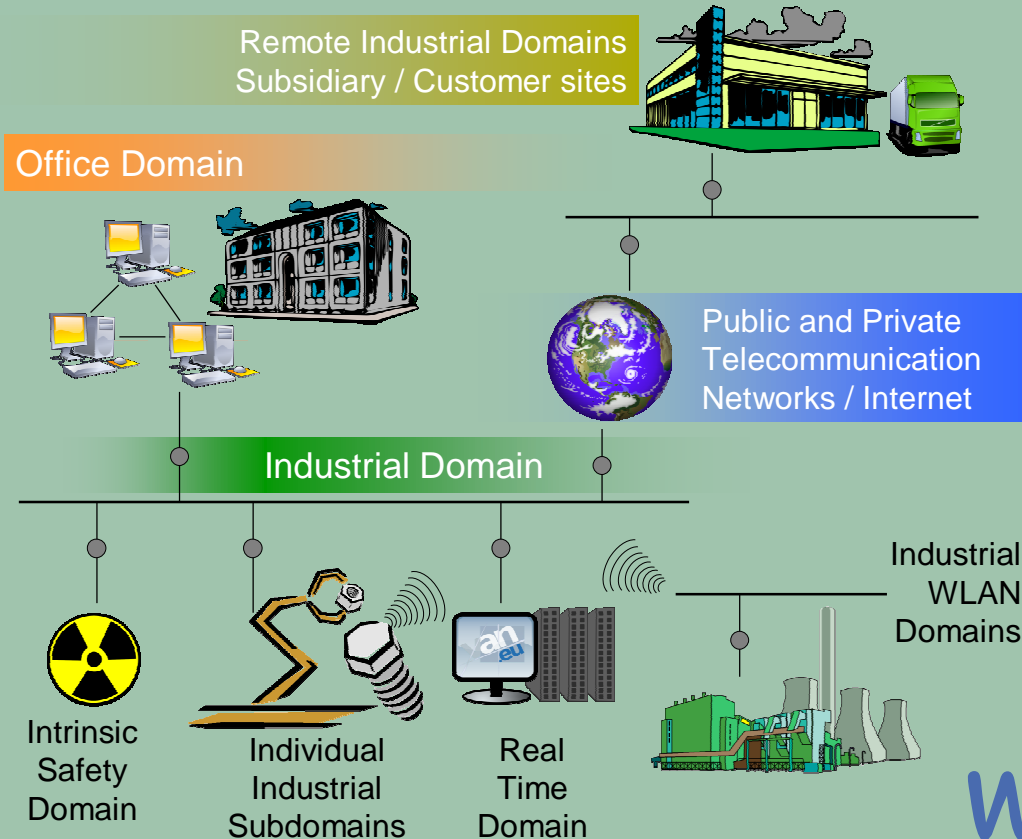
Remote Industrial Domains
Subsidiary / Customer sites

Office Domain

Public and Private
Telecommunication
Networks / Internet

Industrial Domain

Industrial
WLAN
Domains

an
.eu

Intrinsic
Safety
Domain

Individual
Industrial
Subdomains

Real
Time
Domain